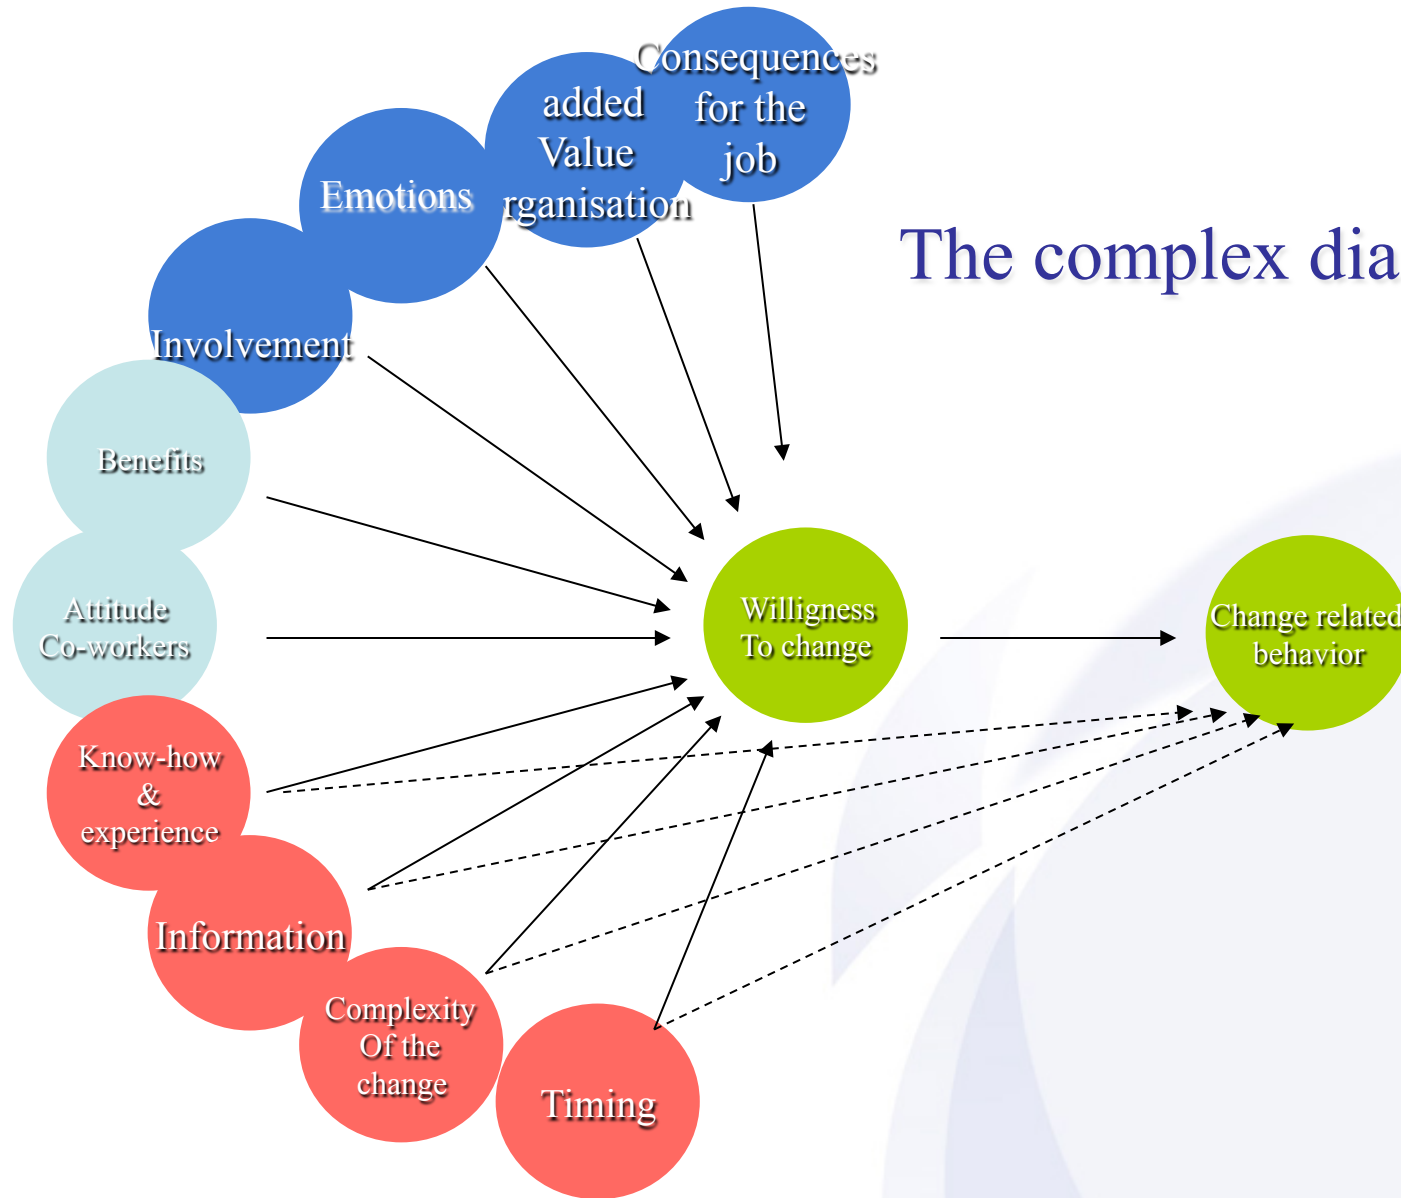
The complex dia

Consequences for the job

added Value rganisation

Emotions

Involvement

Benefits

Attitude Co-workers

Know-how & experience

Information

Complexity Of the change

Timing

Willigness To change

Change related behavior